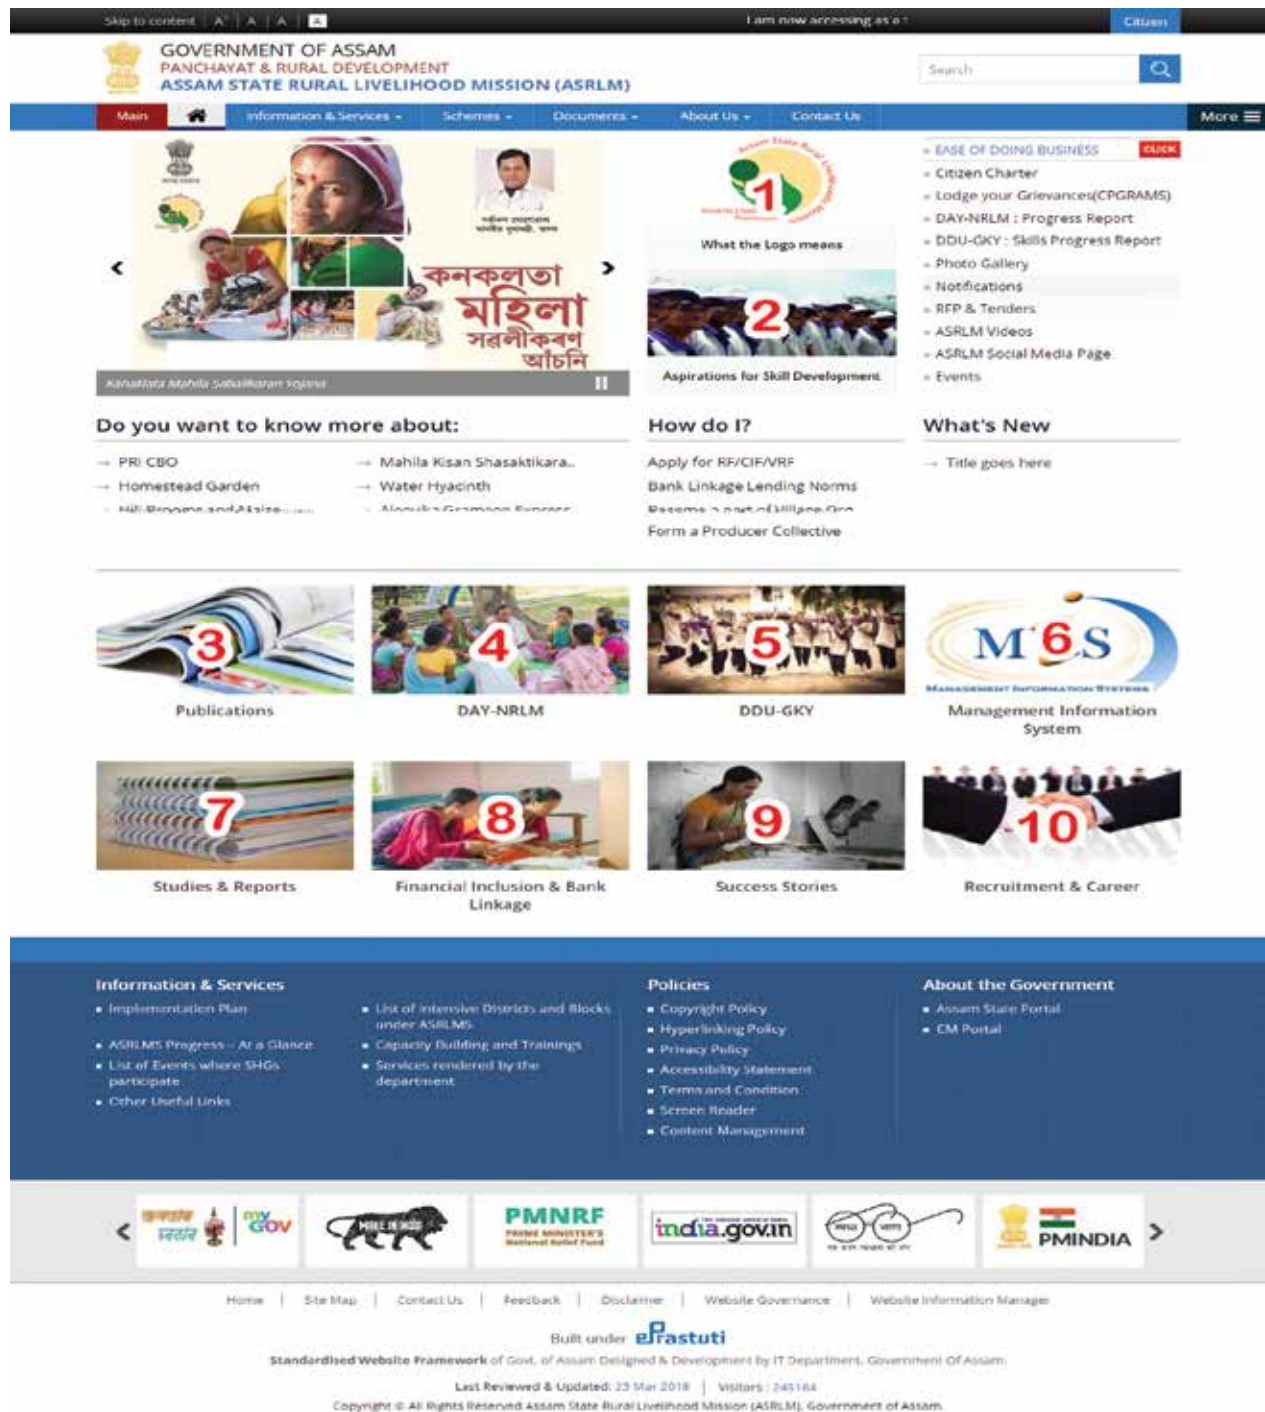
Skip to content | A⁺ | A | A⁻ | A

I am now accessing as a :

Citizen

GOVERNMENT OF ASSAM
PANCHAYAT & RURAL DEVELOPMENT
ASSAM STATE RURAL LIVELIHOOD MISSION (ASRLM)

Search

Main | Information & Services | Schemes | Documents | About Us | Contact Us | More

কনকলতা মহিলা সবলীকৰণ আঁচনি

Kanaklata Mahila Sabalikaran Yojana

1
What the Logo means

2
Aspirations for Skill Development

EASE OF DOING BUSINESS CLICK
Citizen Charter
Lodge your Grievances(CPGRAMS)
DAY-NRLM : Progress Report
DDU-GKY : Skills Progress Report
Photo Gallery
Notifications
RFP & Tenders
ASRLM Videos
ASRLM Social Media Page
Events

Do you want to know more about:
→ PRI CBO
→ Homestead Garden
→ Mahila Kisan Shasaktikara..
→ Water Hyacinth
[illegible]

How do I?
Apply for RF/CIF/VRF
Bank Linkage Lending Norms
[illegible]
Form a Producer Collective

What's New
→ Title goes here

3
Publications

4
DAY-NRLM

5
DDU-GKY

M6S
Management Information System

7
Studies & Reports

8
Financial Inclusion & Bank Linkage

9
Success Stories

10
Recruitment & Career

Information & Services
Implementation Plan
ASRLMS Progress – At a Glance
List of Events where SHGs participate
Other Useful Links
List of Intensive Districts and Blocks under ASRLMS
Capacity Building and Trainings
Services rendered by the department

Policies
Copyright Policy
Hyperlinking Policy
Privacy Policy
Accessibility Statement
Terms and Condition
Screen Reader
Content Management

About the Government
Assam State Portal
CM Portal

myGov
MAKE IN INDIA
PMNRF
india.gov.in
PMINDIA

Home | Site Map | Contact Us | Feedback | Disclaimer | Website Governance | Website Information Manager

Built under ePrastuti

Standardised Website Framework of Govt. of Assam Designed & Development by IT Department, Government Of Assam.

Last Reviewed & Updated: 23 Mar 2018 | Visitors : 245164

Copyright © All Rights Reserved Assam State Rural Livelihood Mission (ASRLM), Government of Assam.